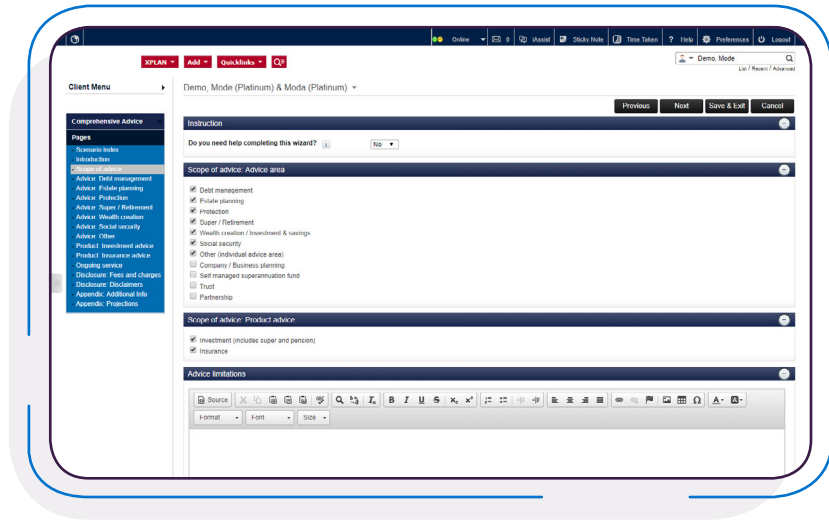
Online 0 iAssist Sticky Note Time Taken ? Help Preferences Logout

XPLAN Add Quicklinks

Demo, Mode
List | Recent | Advanced

Client Menu

Demo, Mode (Platinum) & Moda (Platinum)

Previous Next Save & Exit Cancel

Comprehensive Advice

Pages
Scenario Index
Introduction
Scope of advice
Advice: Debt management
Advice: Estate planning
Advice: Protection
Advice: Super / Retirement
Advice: Wealth creation
Advice: Social security
Advice: Other
Product: Investment advice
Product: Insurance advice
Ongoing service
Disclosure: Fees and charges
Disclosure: Disclaimers
Appendix: Additional Info
Appendix: Projections

Instruction

Do you need help completing this wizard? No

Scope of advice: Advice area

Debt management
Estate planning
Protection
Super / Retirement
Wealth creation / Investment & savings
Social security
Other (individual advice area)
Company / Business planning
Self managed superannuation fund
Trust
Partnership

Scope of advice: Product advice

Investment (includes super and pension)
Insurance

Advice limitations

Source
Format Font Size